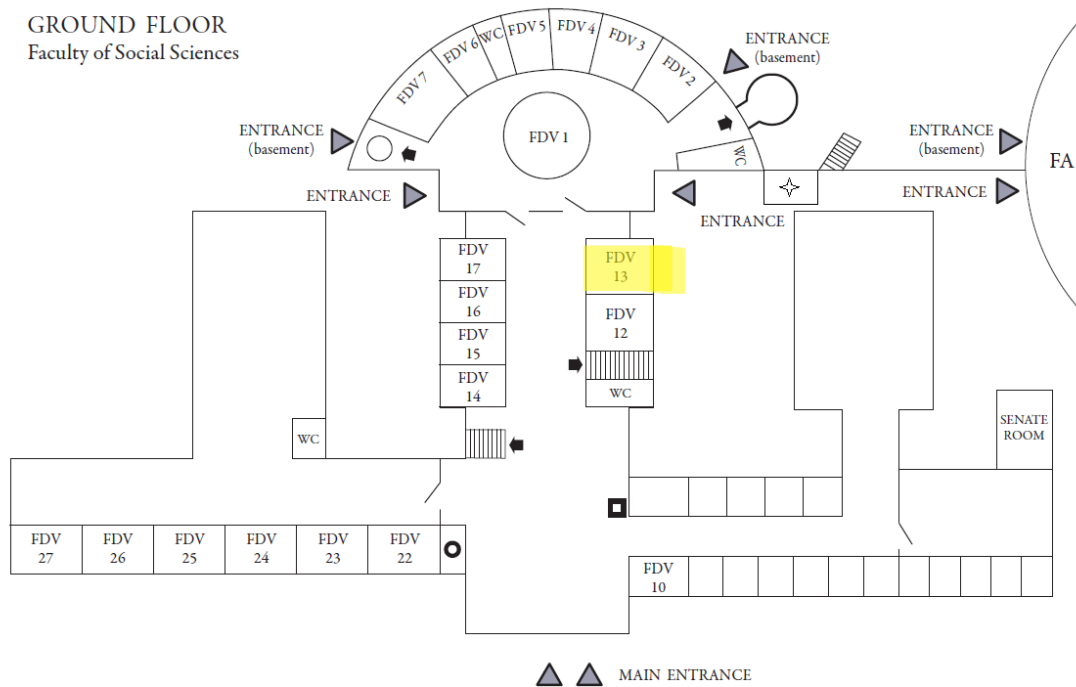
GROUND FLOOR
Faculty of Social Sciences

FDV 7
FDV 6
WC
FDV 5
FDV 4
FDV 3
FDV 2

ENTRANCE
(basement)

ENTRANCE
(basement)

ENTRANCE
(basement)

FDV 1

WC

FA

ENTRANCE

ENTRANCE

ENTRANCE

FDV 17
FDV 16
FDV 15
FDV 14

FDV 13
FDV 12
WC

WC

SENATE ROOM

FDV 27
FDV 26
FDV 25
FDV 24
FDV 23
FDV 22

FDV 10

MAIN ENTRANCE